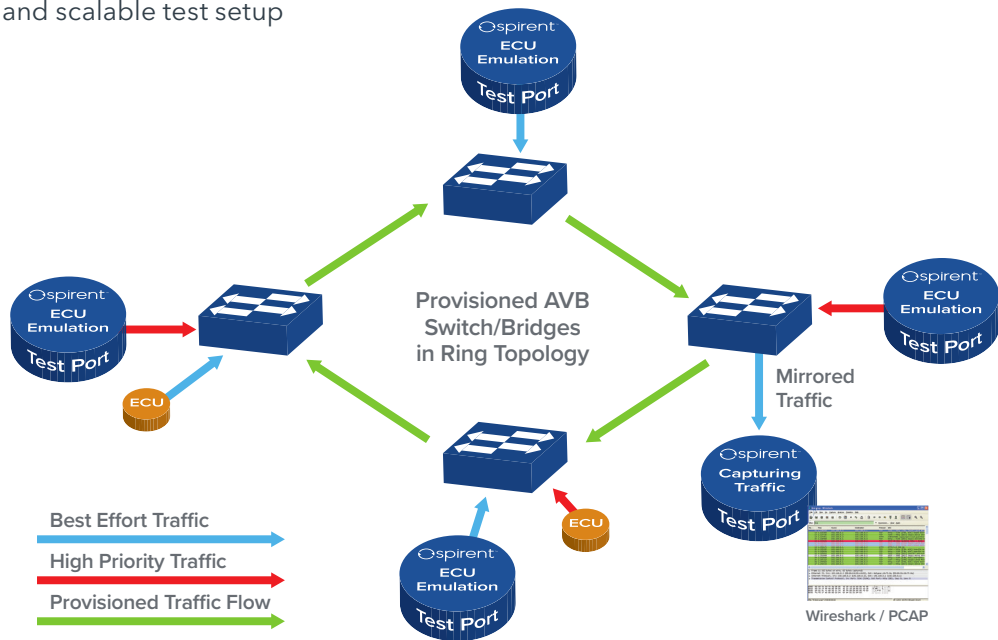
and scalable test setup

spirent
ECU
Emulation
Test Port

spirent
ECU
Emulation
Test Port

Provisioned AVB
Switch/Bridges
in Ring Topology

spirent
ECU
Emulation
Test Port

ECU

Mirrored
Traffic

spirent
Capturing
Traffic
Test Port

ECU

Best Effort Traffic
High Priority Traffic
Provisioned Traffic Flow

spirent
ECU
Emulation
Test Port

Wireshark / PCAP